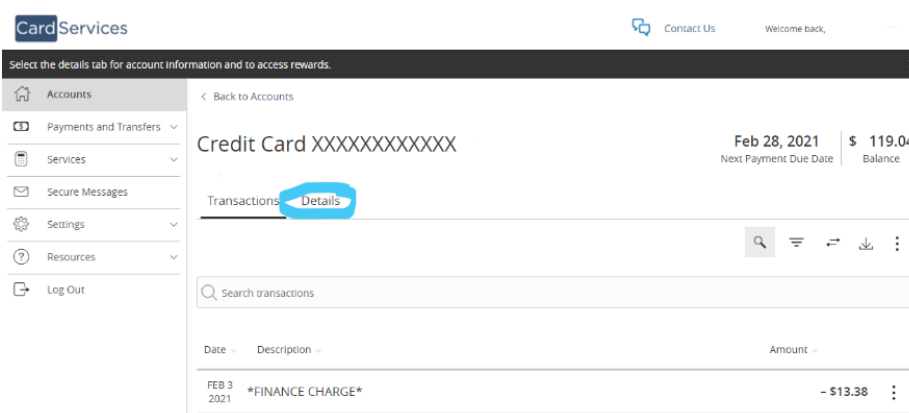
Card Services

Contact Us

Welcome back,

Select the details tab for account information and to access rewards.

Accounts

Payments and Transfers

Services

Secure Messages

Settings

Resources

Log Out

< Back to Accounts

Credit Card XXXXXXXXXXXX

Feb 28, 2021
Next Payment Due Date

$ 119.0
Balance

Transactions

Details

Search transactions

Date

Description

Amount

FEB 3 2021

*FINANCE CHARGE*

- $13.38